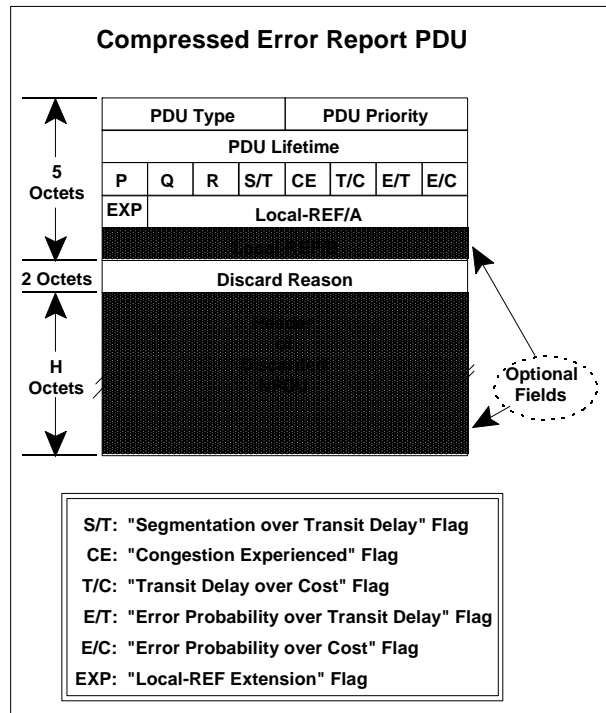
Compressed Error Report PDU

5 Octets

| PDU Type | | | | PDU Priority | | | |
|---|---|---|---|---|---|---|---|
| PDU Lifetime | | | | | | | |
| P | Q | R | S/T | CE | T/C | E/T | E/C |
| EXP | Local-REF/A | | | | | | |

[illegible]

2 Octets

Discard Reason

H Octets

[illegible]

Optional Fields

S/T: "Segmentation over Transit Delay" Flag
CE: "Congestion Experienced" Flag
T/C: "Transit Delay over Cost" Flag
E/T: "Error Probability over Transit Delay" Flag
E/C: "Error Probability over Cost" Flag
EXP: "Local-REF Extension" Flag